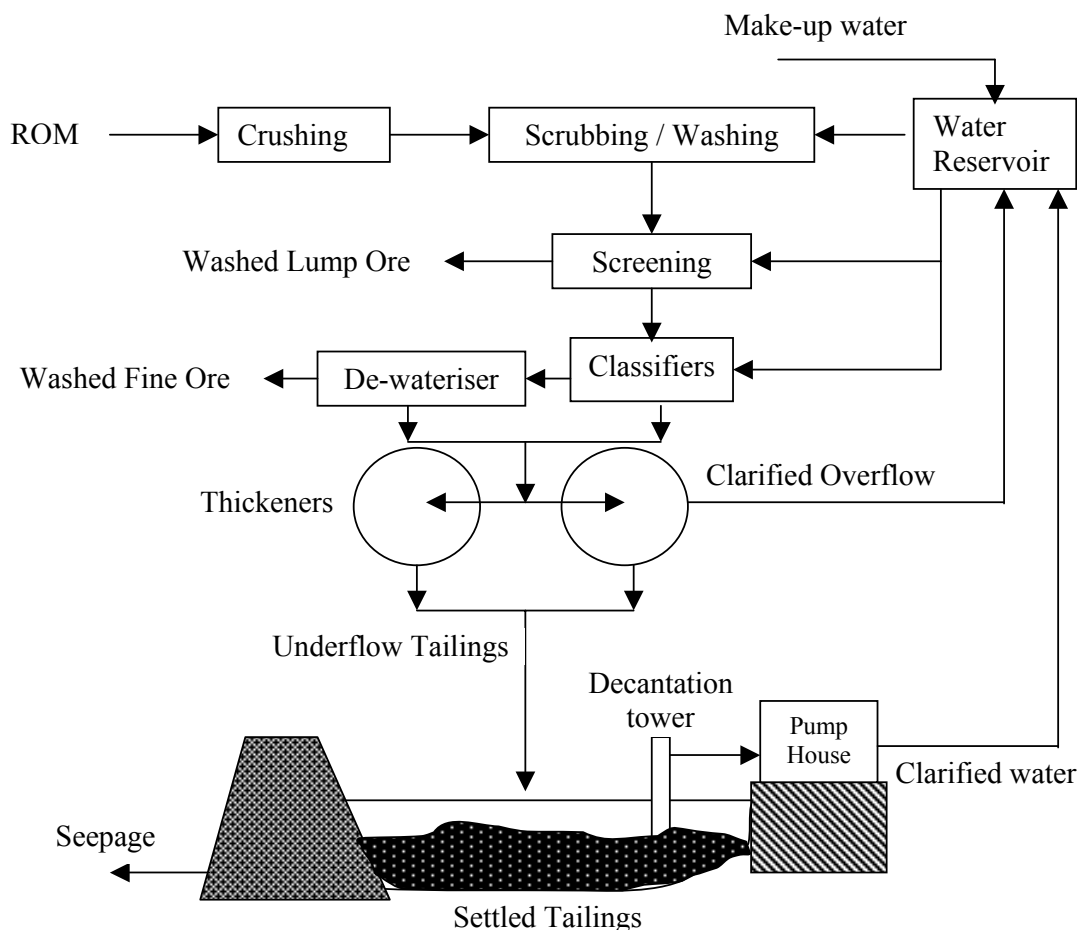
Make-up water

ROM

Crushing

Scrubbing / Washing

Water Reservoir

Washed Lump Ore

Screening

Classifiers

Washed Fine Ore

De-wateriser

Thickeners

Clarified Overflow

Underflow Tailings

Decantation tower

Pump House

Clarified water

Seepage

Settled Tailings